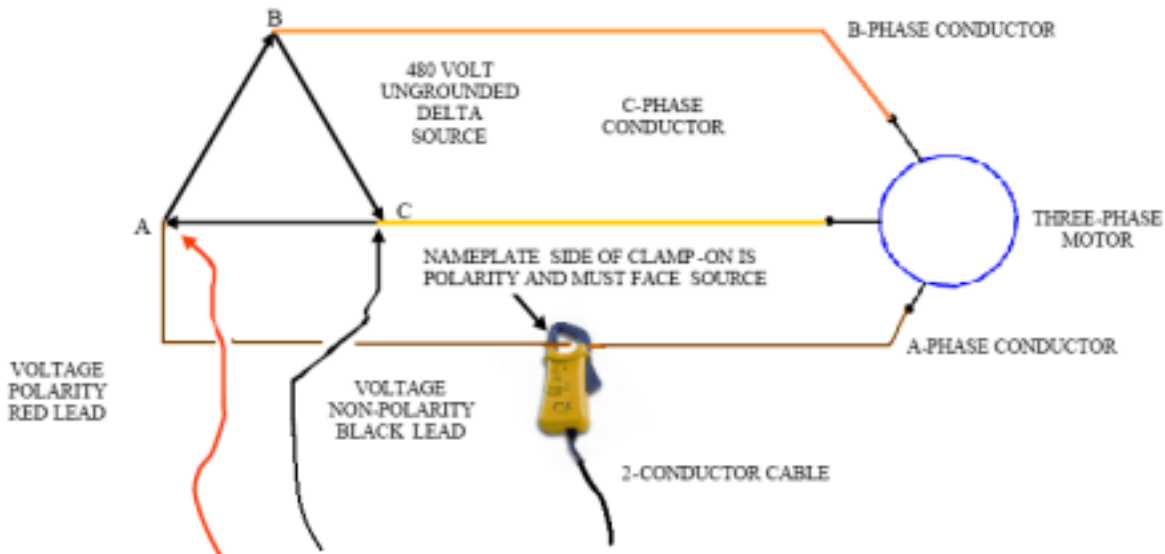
B

B-PHASE CONDUCTOR

480 VOLT UNGROUNDED DELTA SOURCE

C-PHASE CONDUCTOR

A

C

THREE-PHASE MOTOR

NAMEPLATE SIDE OF CLAMP-ON IS POLARITY AND MUST FACE SOURCE

A-PHASE CONDUCTOR

VOLTAGE POLARITY RED LEAD

VOLTAGE NON-POLARITY BLACK LEAD

2-CONDUCTOR CABLE